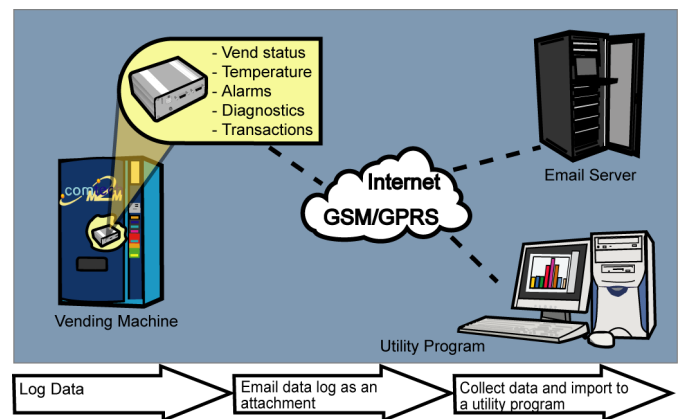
- Vend status
- Temperature
- Alarms
- Diagnostics
- Transactions

com M2M

Internet
GSM/GPRS

Email Server

Vending Machine

Utility Program

Log Data

Email data log as an attachment

Collect data and import to a utility program